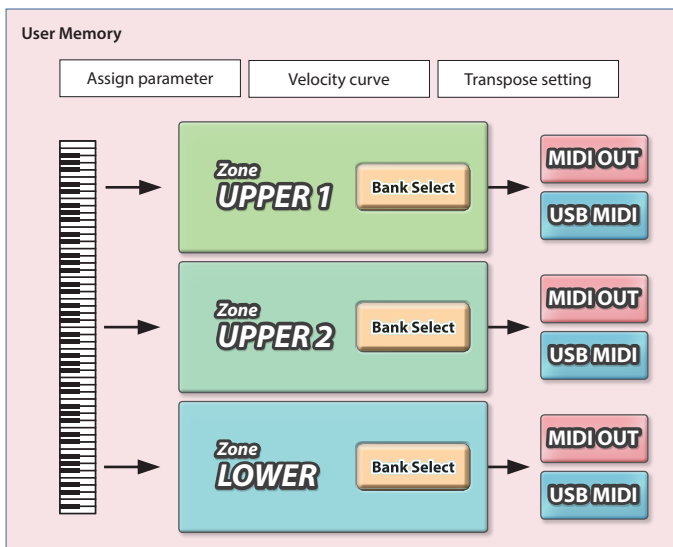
User Memory

Assign parameter

Velocity curve

Transpose setting

Zone
UPPER 1

Bank Select

MIDI OUT

USB MIDI

Zone
UPPER 2

Bank Select

MIDI OUT

USB MIDI

Zone
LOWER

Bank Select

MIDI OUT

USB MIDI